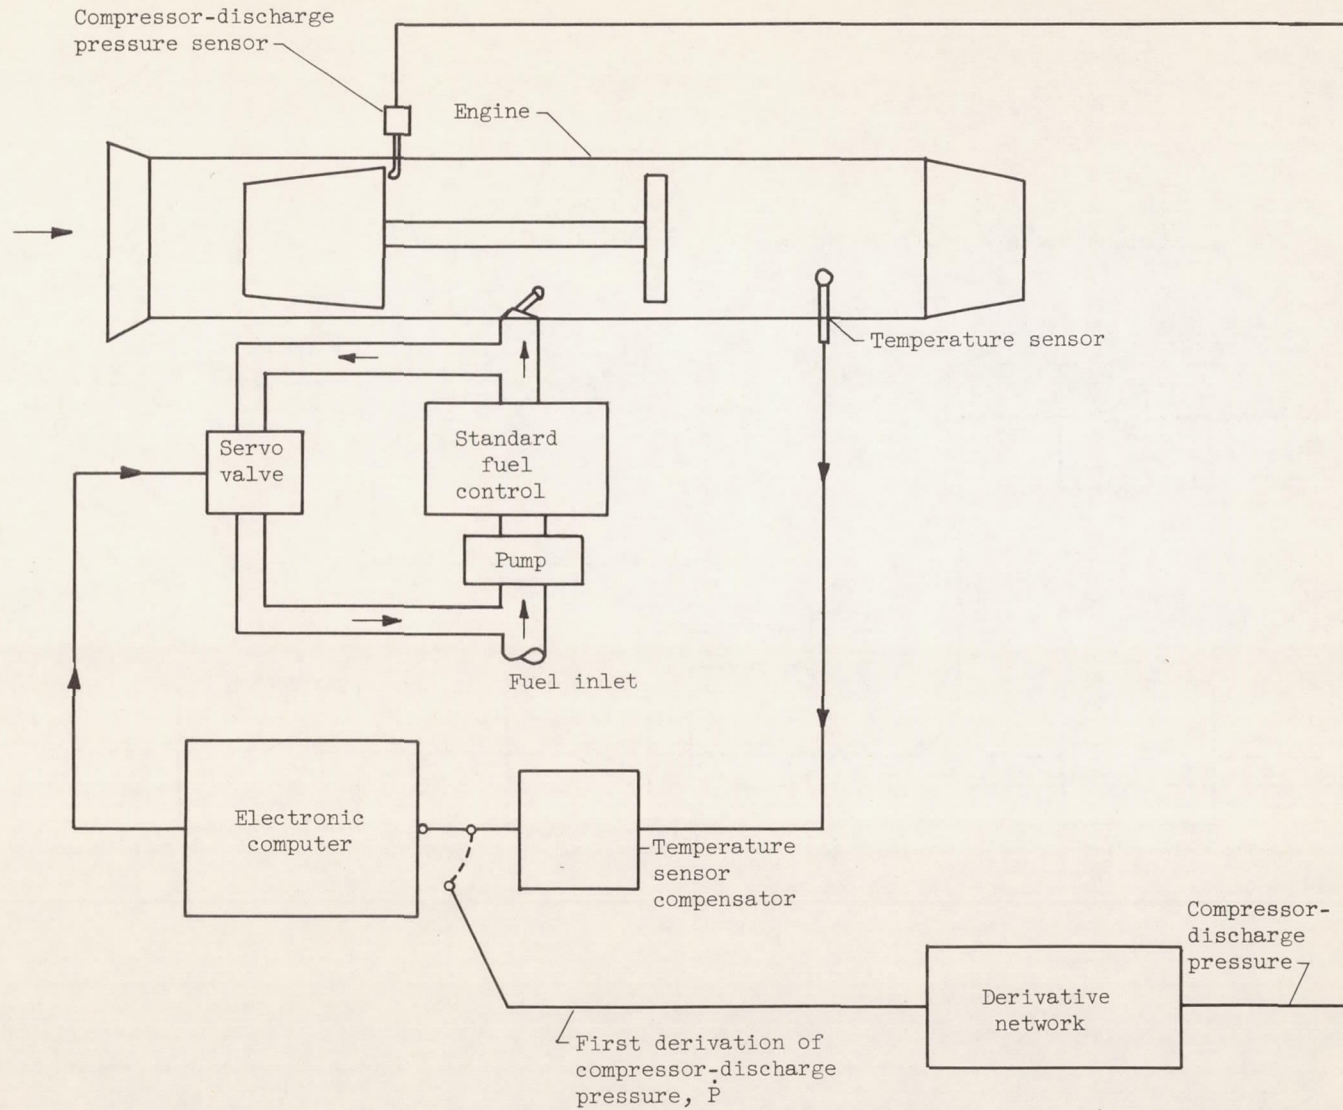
Compressor-discharge pressure sensor

Engine

Temperature sensor

Servo valve

Standard fuel control

Pump

Fuel inlet

Electronic computer

Temperature sensor compensator

Compressor-discharge pressure

Derivative network

First derivation of compressor-discharge pressure, $\dot{P}$